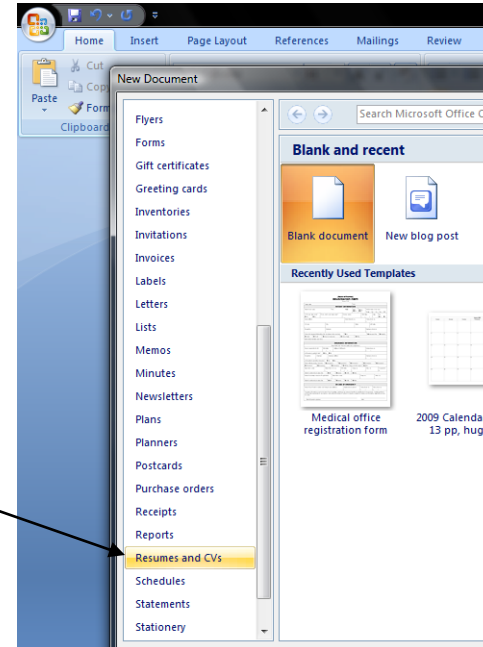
Home
Insert
Page Layout
References
Mailings
Review
Cut
Copy
Format
Paste
Clipboard
New Document
Flyers
Forms
Gift certificates
Greeting cards
Inventories
Invitations
Invoices
Labels
Letters
Lists
Memos
Minutes
Newsletters
Plans
Planners
Postcards
Purchase orders
Receipts
Reports
Resumes and CVs
Schedules
Statements
Stationery
Search Microsoft Office O
Blank and recent
Blank document
New blog post
Recently Used Templates
Medical office registration form
2009 Calenda 13 pp, hug